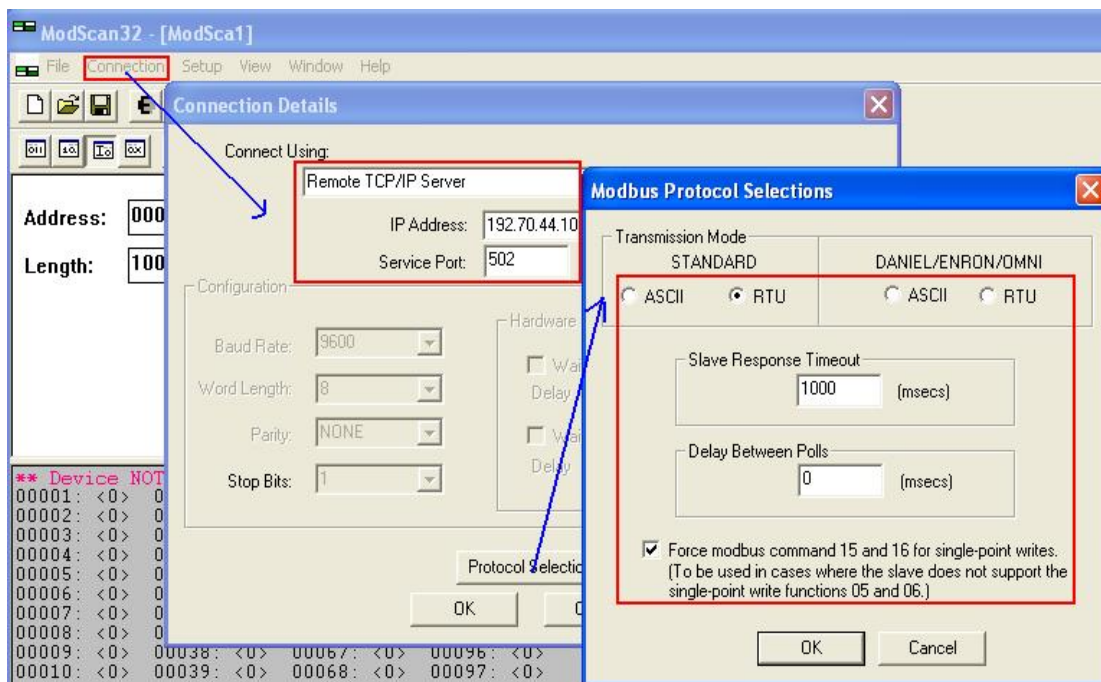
ModScan32 - [ModSca1]

File Connection Setup View Window Help

Address: 000

Length: 100

** Device NOT
00001: <0> 0
00002: <0> 0
00003: <0> 0
00004: <0> 0
00005: <0> 0
00006: <0> 0
00007: <0> 0
00008: <0> 0
00009: <0> 00038: <0> 00067: <0> 00096: <0>
00010: <0> 00039: <0> 00068: <0> 00097: <0>

Connection Details

Connect Using:

Remote TCP/IP Server

IP Address: 192.70.44.10

Service Port: 502

Configuration

Baud Rate: 9600

Word Length: 8

Parity: NONE

Stop Bits: 1

Hardware

Wai
Delay

Wai
Dela

Protocol Selectio

OK

Modbus Protocol Selections

Transmission Mode

STANDARD

ASCII RTU

DANIEL/ENRON/OMNI

ASCII RTU

Slave Response Timeout

1000 (msecs)

Delay Between Polls

0 (msecs)

Force modbus command 15 and 16 for single-point writes. (To be used in cases where the slave does not support the single-point write functions 05 and 06.)

OK

Cancel